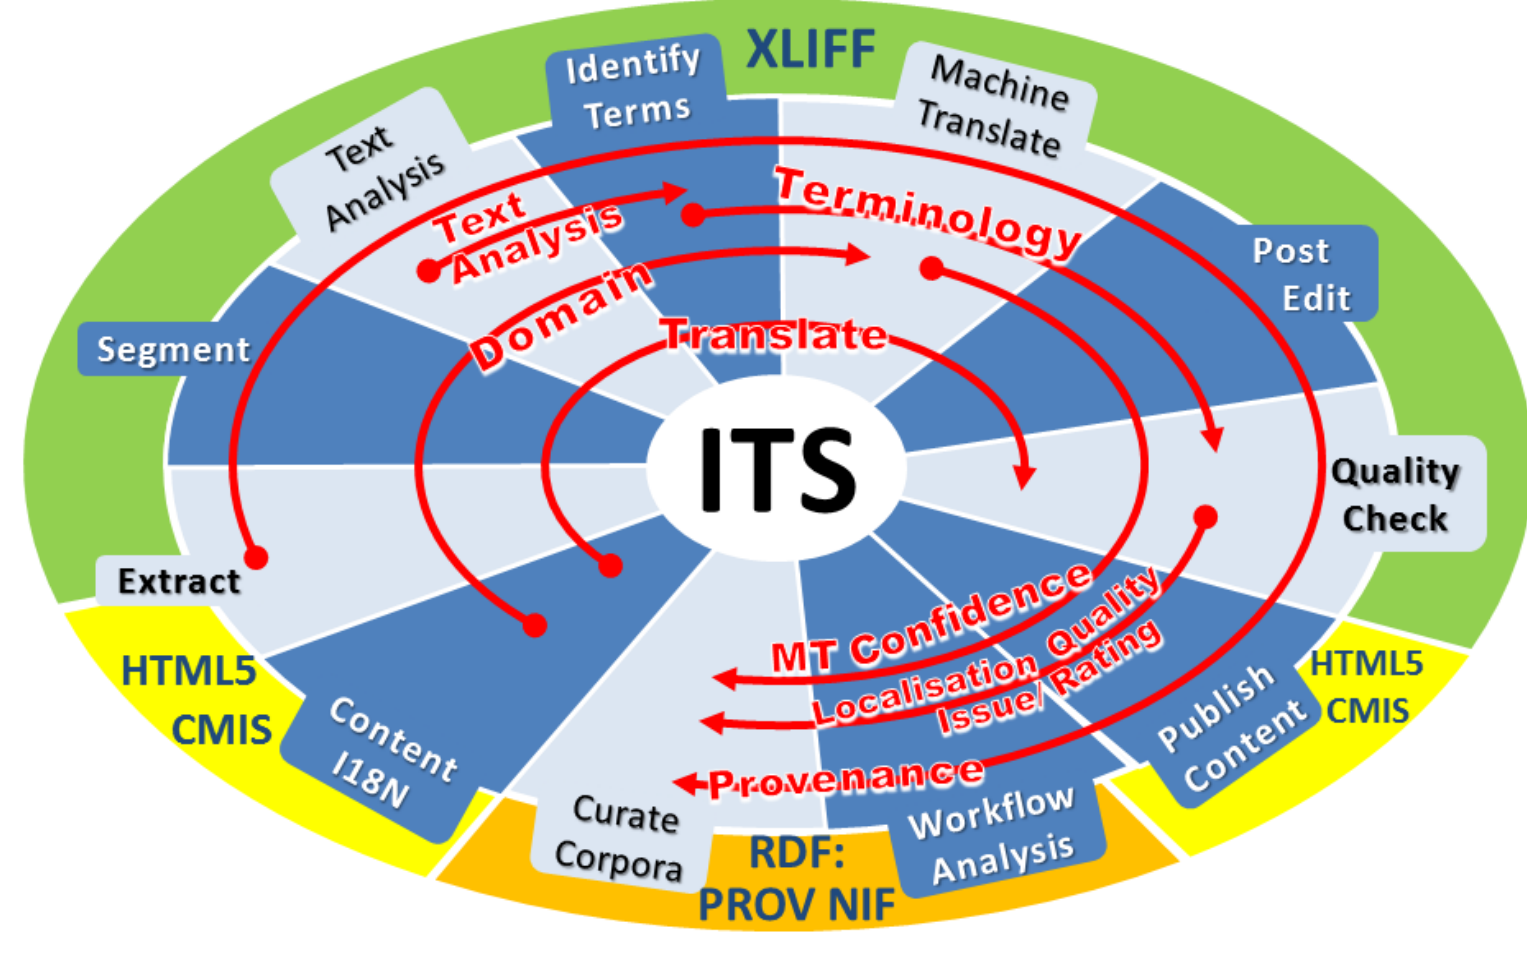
XLIFF

Identify Terms

Machine Translate

Text Analysis

Post Edit

Segment

Quality Check

Extract

HTML5 CMIS

Content I18N

Curate Corpora

RDF: PROV NIF

Workflow Analysis

Publish Content

HTML5 CMIS

ITS

Text Analysis

Terminology

Domain

Translate

MT Confidence

Localisation Quality Issue/ Rating

Provenance